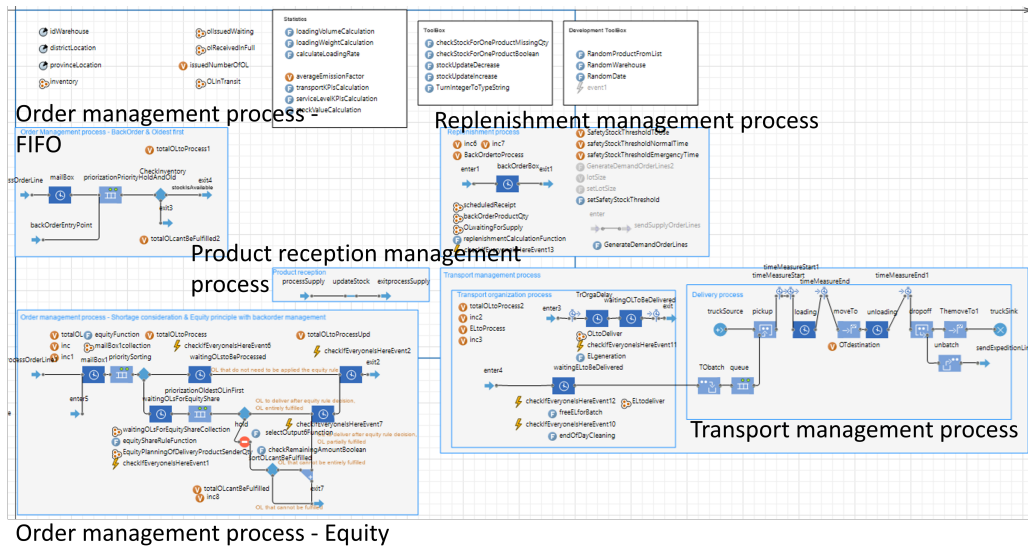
idWarehouse
districtLocation
provinceLocation
inventory
oIIssuedWaiting
oIReceivedInFull
issuedNumberOfOL
OLinTransit

Statistics
loadingVolumeCalculation
loadingWeightCalculation
calculateLoadingRate
averageEmissionFactor
transportKPIsCalculation
serviceLevelKPIsCalculation
stockValueCalculation

ToolBox
checkStockForOneProductMissingQty
checkStockForOneProductBoolean
stockUpdateDecrease
stockUpdateIncrease
TurnIntegerToTypeString

Development ToolBox
RandomProductFromList
RandomWarehouse
RandomDate
event1

Order management process - FIFO

Replenishment management process

Order Management process - BackOrder & Oldest first
totalOLcantProcess1
ssOrderLine
mailBox
priorizationPriorityHoldAndOld
CheckInventory
stocksAvailable
exit4
exit3
backOrderEntryPoint
totalOLcantBeFulfilled2

Replenishment process
inc6
inc7
BackOrdertoProcess
enter1
backOrderBox
exit1
scheduledReceipt
backOrderProductQty
OLwaitingForSupply
replenishmentCalculationFunction
checkIfEveryoneIsHereEvent13
SafetyStockThresholdToUse
safetyStockThresholdNormalTime
safetyStockThresholdEmergencyTime
GenerateDemandOrderLines2
lotSize
setLotSize
setSafetyStockThreshold
enter
sendSupplyOrderLines
GenerateDemandOrderLines

Product reception management process

Product reception
processSupply
updateStock
exitprocessSupply

Transport management process
Transport organization process
totalOLtoProcess2
inc2
ELtoProcess
inc3
enter3
TrOrgaDelay
waitingOLToBeDelivered
exit
OLtoDeliver
checkIfEveryoneIsHereEvent11
ELgeneration
enter4
waitingELtoBeDelivered
checkIfEveryoneIsHereEvent12
ELtodeliver
freeELforBatch
checkIfEveryoneIsHereEvent10
endOfDayCleaning

timeMeasureStart1
timeMeasureStart
timeMeasureEnd
timeMeasureEnd1
Delivery process
truckSource
pickup
loading
moveTo
unloading
dropoff
ThemoveTo1
truckSink
OTdestination
unbatch
sendExpeditionLin
TObatch
queue

Transport management process

Order management process - Shortage consideration & Equity principle with backorder management
totalOL
inc
inc1
equityFunction
mailBox1collection
totalOLtoProcess
checkIfEveryoneIsHereEvent6
totalOLtoProcessUpd
checkIfEveryoneIsHereEvent2
rocessOrderLine
mailBox
prioritySorting
waitingOLtoBeProcessed
OL that do not need to be applied the Equity rule
exit2
enter5
waitingOLsForEquityShare
priorizationOldestOLinFirst
OL to deliver after equity rule decision, OL entirely fulfilled
hold
checkIfEveryoneIsHereEvent7
waitingOLsForEquityShareCollection
equityShareRuleFunction
EquityPlanningOfDeliveryProductSenderQty
checkIfEveryoneIsHereEvent1
selectOutput
OL to deliver after equity rule decision, OL partially fulfilled
sortOLcantBeFulfilled
checkRemainingAmountBoolean
OL that cannot be entirely fulfilled
totalOLcantBeFulfilled
inc8
exit7
OL that cannot be fulfilled

Order management process - Equity